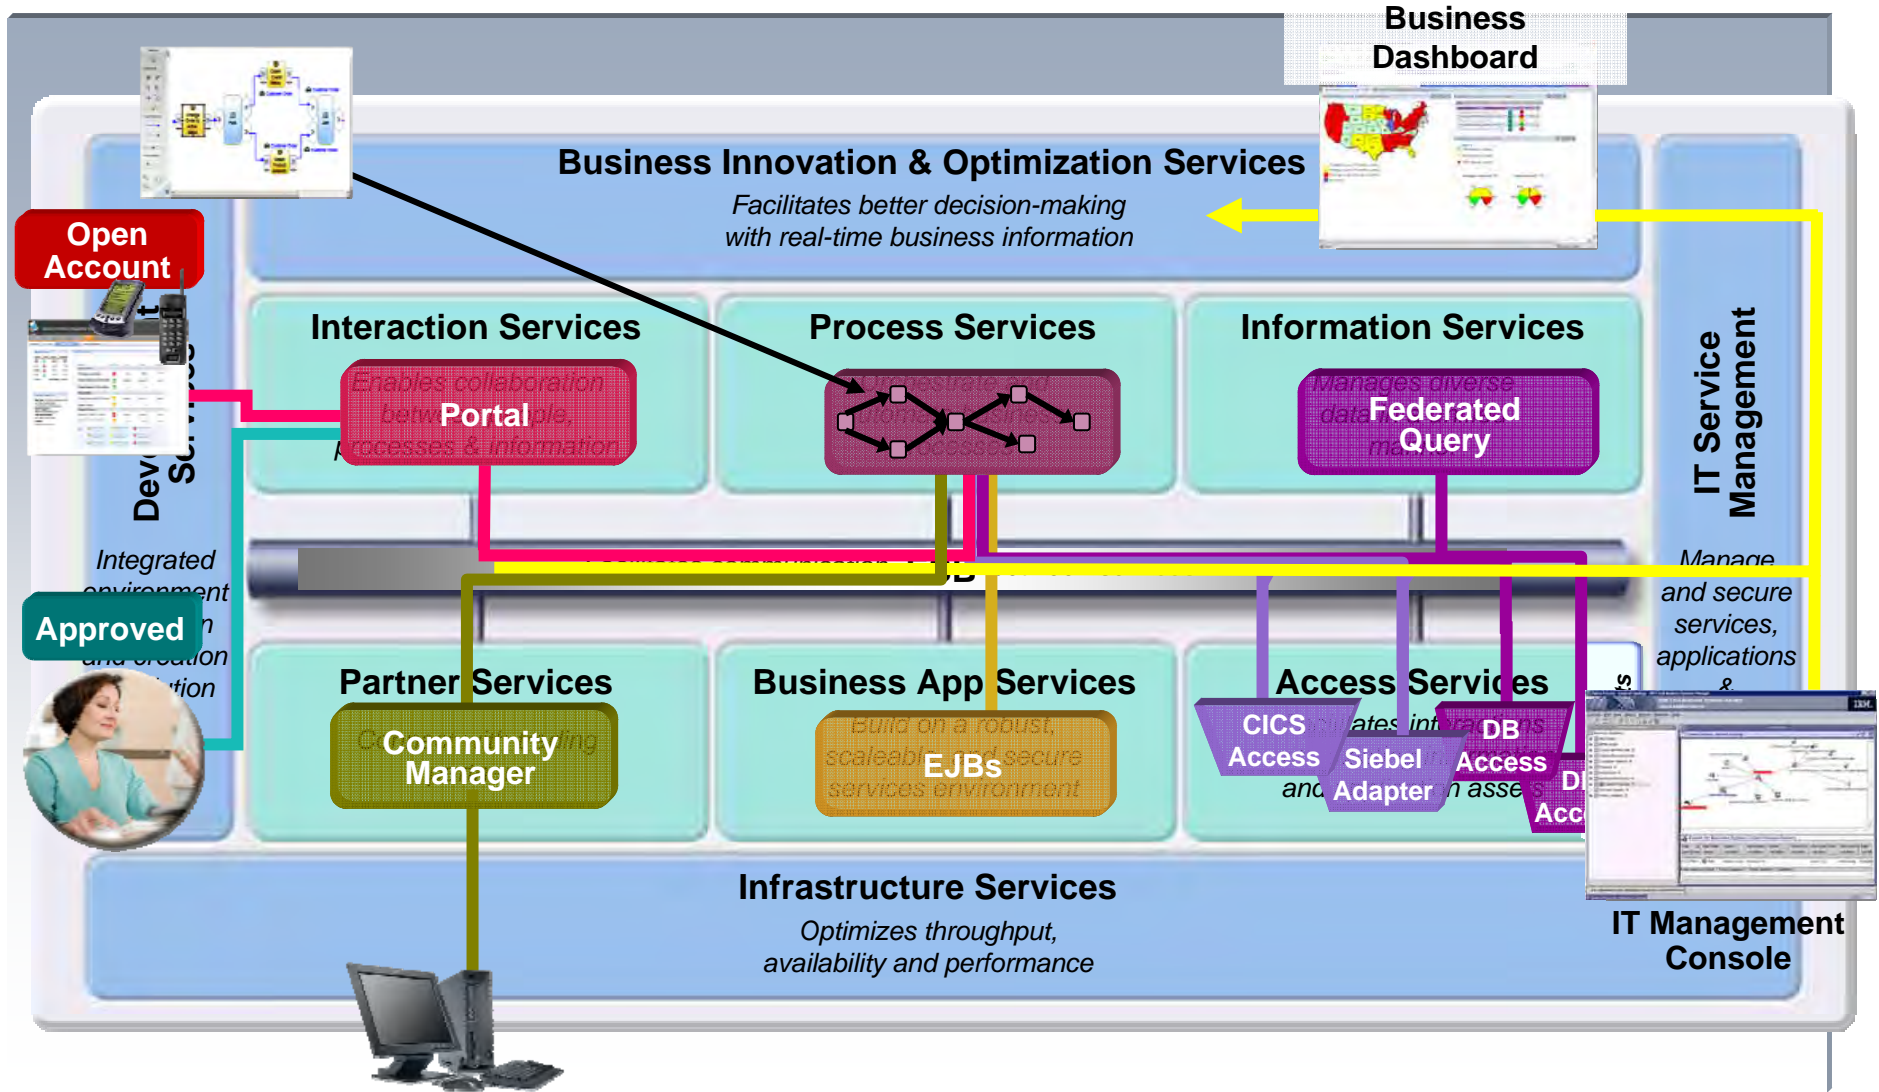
Business Dashboard

Business Innovation & Optimization Services

Facilitates better decision-making with real-time business information

Open Account

Interaction Services

Portal

Enables collaboration betw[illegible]ple, processes & information

Process Services

Information Services

Federated Query

Manages diverse data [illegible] ma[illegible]

IT Service Management

Dev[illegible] Se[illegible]

Integrated environment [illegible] and creation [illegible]

Approved

Manage and secure services, applications &

Partner Services

Community Manager

Business App Services

EJBs

Build on a robust, scaleable and secure services environment

Access Services

CICS Access

Siebel Adapter

DB Access

DI Acc

Infrastructure Services

Optimizes throughput, availability and performance

IT Management Console